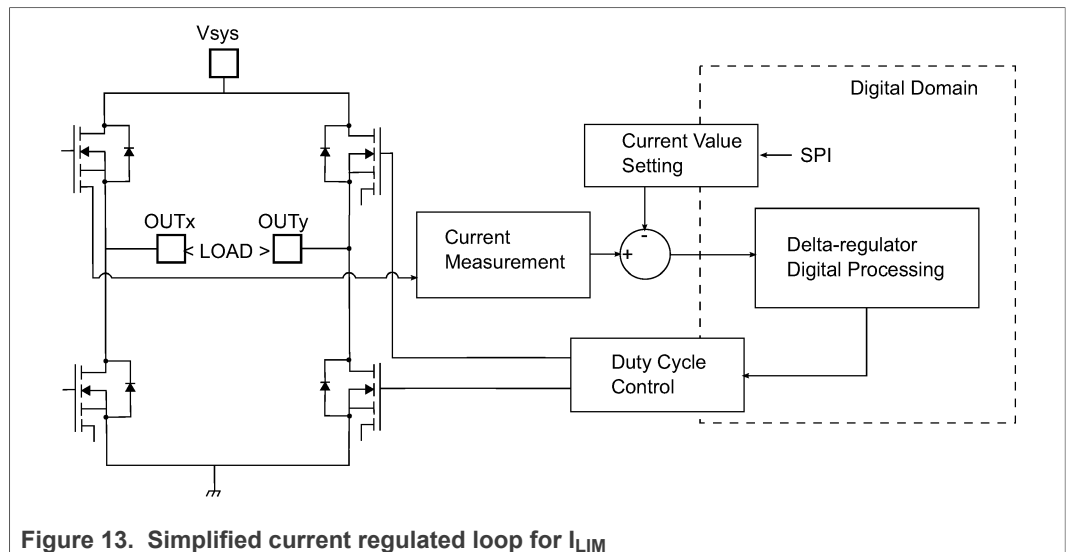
Vsys

Digital Domain

Current Value Setting

SPI

OUTx

OUTy

< LOAD >

Current Measurement

-

+

Delta-regulator Digital Processing

Duty Cycle Control

Figure 13. Simplified current regulated loop for $I_{LIM}$